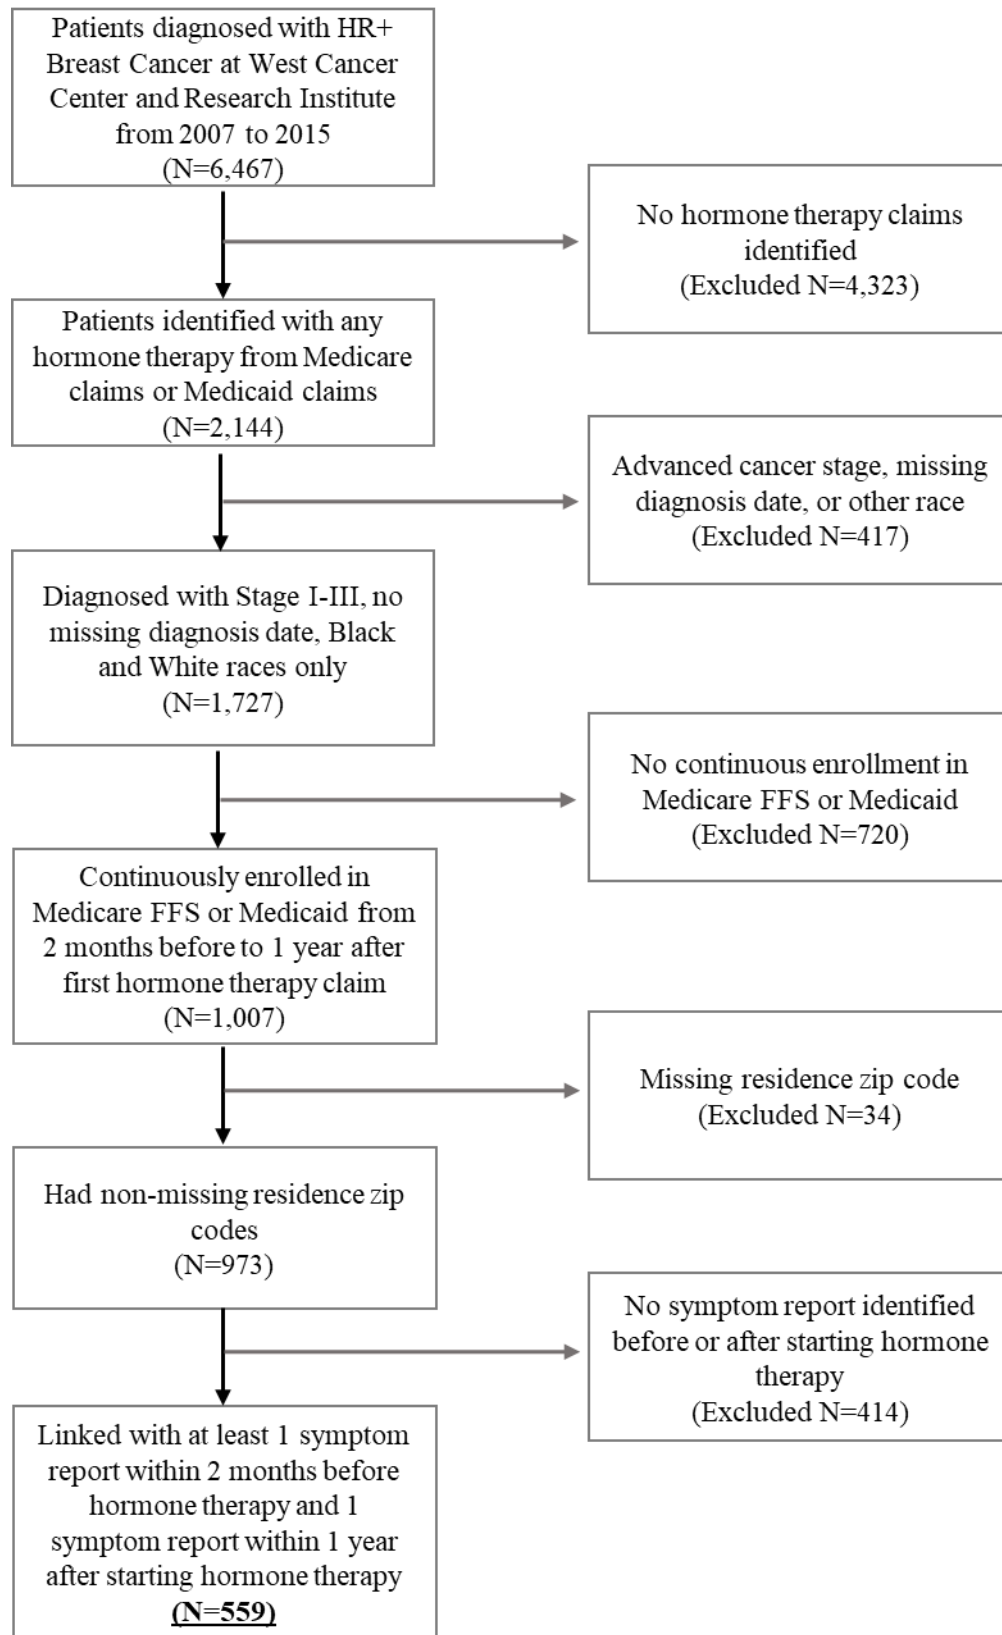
Patients diagnosed with HR+ Breast Cancer at West Cancer Center and Research Institute from 2007 to 2015
(N=6,467)

No hormone therapy claims identified
(Excluded N=4,323)

Patients identified with any hormone therapy from Medicare claims or Medicaid claims
(N=2,144)

Advanced cancer stage, missing diagnosis date, or other race
(Excluded N=417)

Diagnosed with Stage I-III, no missing diagnosis date, Black and White races only
(N=1,727)

No continuous enrollment in Medicare FFS or Medicaid
(Excluded N=720)

Continuously enrolled in Medicare FFS or Medicaid from 2 months before to 1 year after first hormone therapy claim
(N=1,007)

Missing residence zip code
(Excluded N=34)

Had non-missing residence zip codes
(N=973)

No symptom report identified before or after starting hormone therapy
(Excluded N=414)

Linked with at least 1 symptom report within 2 months before hormone therapy and 1 symptom report within 1 year after starting hormone therapy
(N=559)